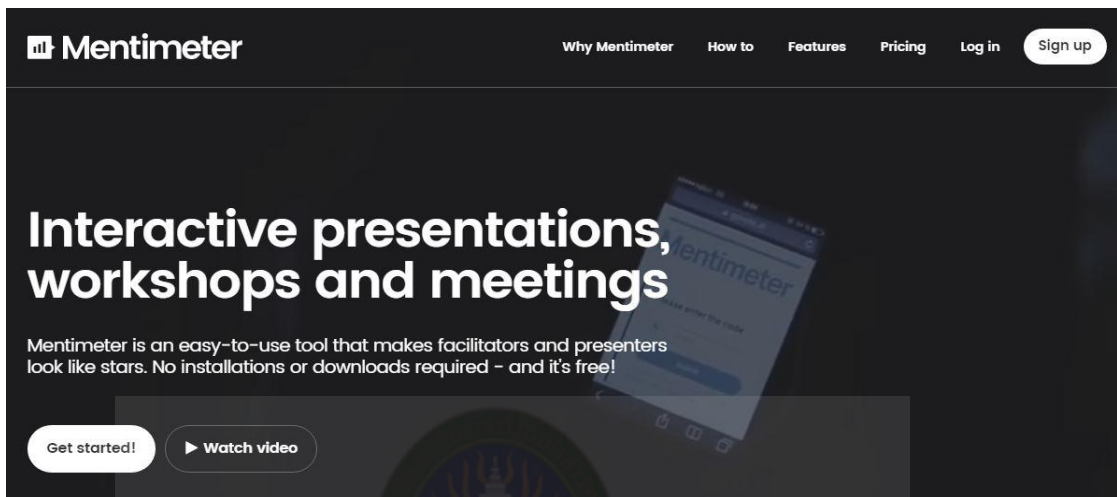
Mentimeter

Why Mentimeter How to Features Pricing Log in Sign up

Interactive presentations, workshops and meetings

Mentimeter is an easy-to-use tool that makes facilitators and presenters look like stars. No installations or downloads required - and it's free!

Get started! ▶ Watch video